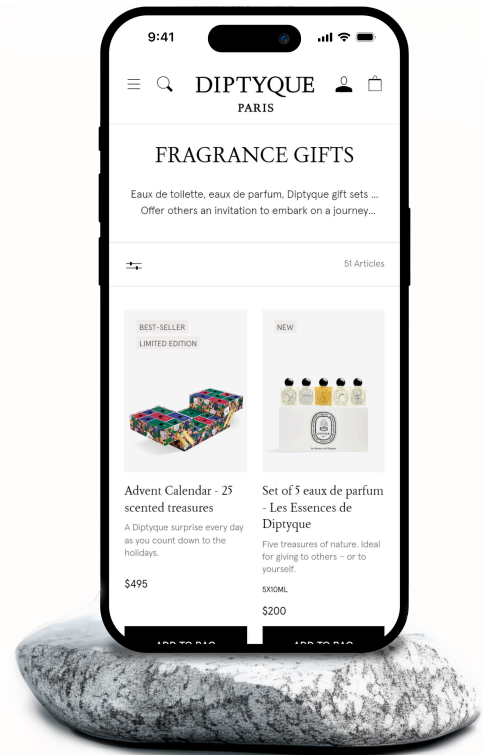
9:41

DIPTYQUE
PARIS

FRAGRANCE GIFTS

Eaux de toilette, eaux de parfum, Diptyque gift sets ... Offer others an invitation to embark on a journey...

51 Articles

BEST-SELLER
LIMITED EDITION

Advent Calendar - 25 scented treasures

A Diptyque surprise every day as you count down to the holidays.

$495

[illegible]

NEW

Set of 5 eaux de parfum - Les Essences de Diptyque

Five treasures of nature. Ideal for giving to others – or to yourself.

5X10ML

$200

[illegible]